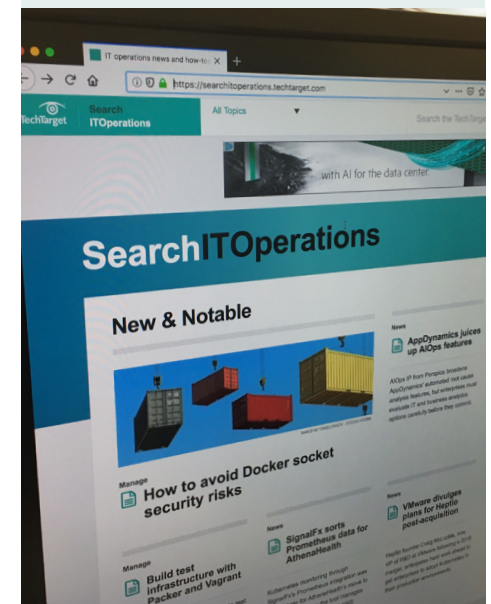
IT operations news and how-to: X +

https://searchitoperations.techtarget.com

TechTarget Search ITOperations

All Topics ▼

Search the TechTarget

with AI for the data center

SearchITOperations

New & Notable

News

AppDynamics juices up AIOps features

AIOps IP from Perspica broadens AppDynamics' automated root cause analysis features, but enterprises must evaluate IT and business analytics options carefully before they commit.

Manage

How to avoid Docker socket security risks

News

VMware divulges plans for Heptio post-acquisition

News

SignalFx sorts Prometheus data for AthenaHealth

Manage

Build test infrastructure with Packer and Vagrant

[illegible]